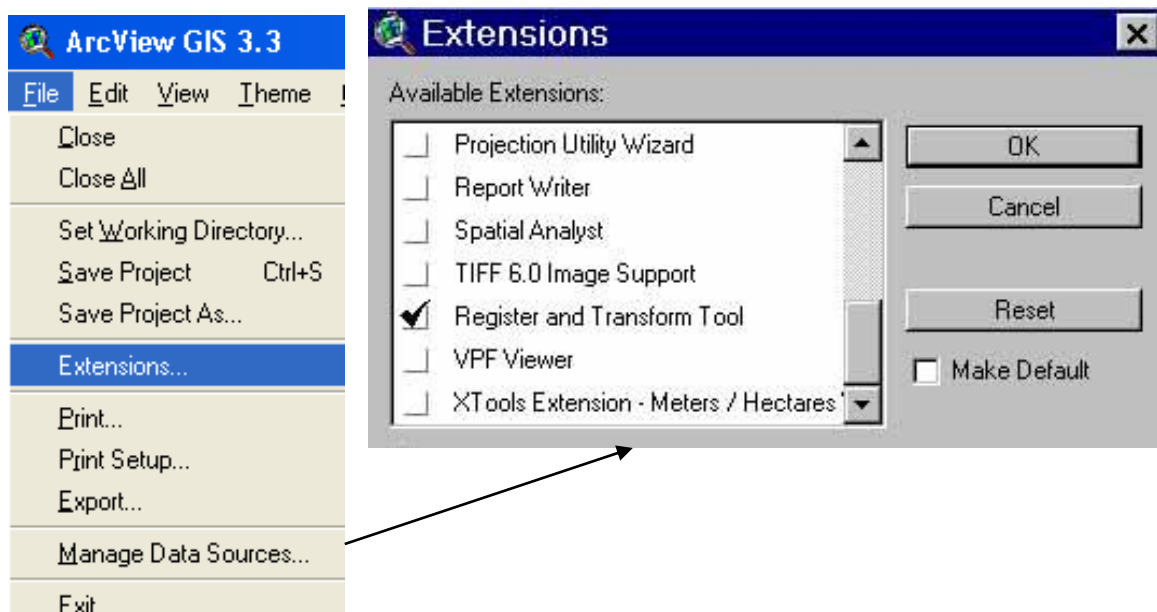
ArcView GIS 3.3

File Edit View Theme

Close
Close All
Set Working Directory...
Save Project Ctrl+S
Save Project As...
Extensions...
Print...
Print Setup...
Export...
Manage Data Sources...
Exit

Extensions

Available Extensions:

Projection Utility Wizard
Report Writer
Spatial Analyst
TIFF 6.0 Image Support
Register and Transform Tool
VPF Viewer
XTools Extension - Meters / Hectares

OK
Cancel
Reset
Make Default